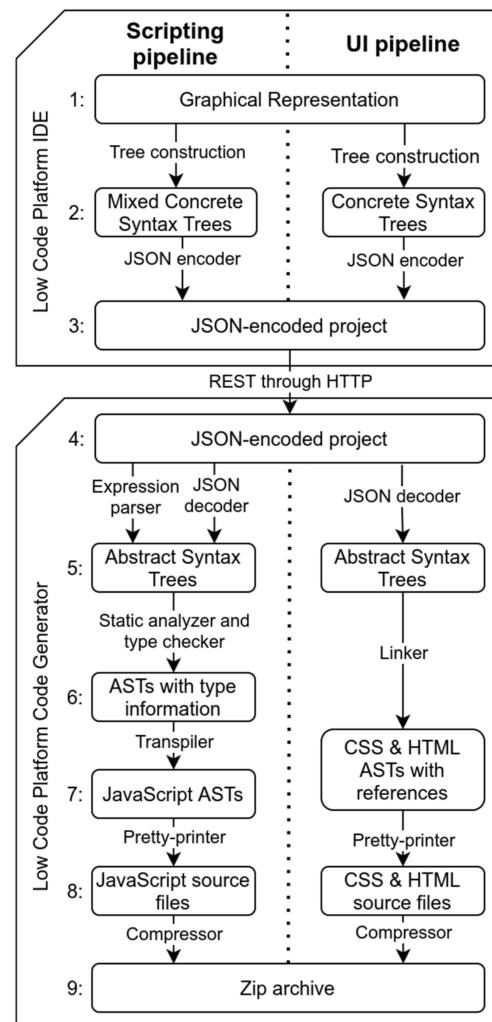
Low Code Platform IDE

Scripting pipeline

UI pipeline

1: Graphical Representation

Tree construction

Tree construction

2: Mixed Concrete Syntax Trees

Concrete Syntax Trees

JSON encoder

JSON encoder

3: JSON-encoded project

REST through HTTP

Low Code Platform Code Generator

4: JSON-encoded project

Expression parser

JSON decoder

JSON decoder

5: Abstract Syntax Trees

Abstract Syntax Trees

Static analyzer and type checker

Linker

6: ASTs with type information

Transpiler

7: JavaScript ASTs

CSS & HTML ASTs with references

Pretty-printer

Pretty-printer

8: JavaScript source files

CSS & HTML source files

Compressor

Compressor

9: Zip archive